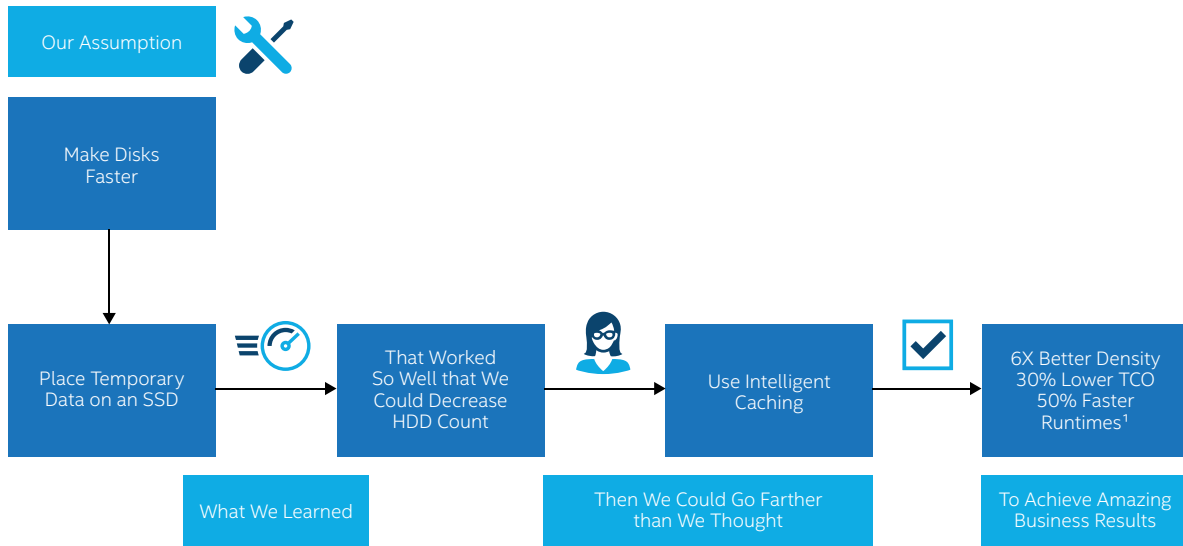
Our Assumption

Make Disks Faster

Place Temporary Data on an SSD

That Worked So Well that We Could Decrease HDD Count

Use Intelligent Caching

6X Better Density
30% Lower TCO
50% Faster Runtimes$^1$

What We Learned

Then We Could Go Farther than We Thought

To Achieve Amazing Business Results